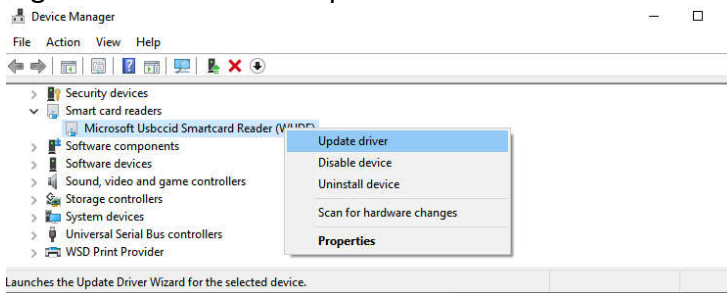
Device Manager

File Action View Help

Security devices
Smart card readers
Microsoft Usbccid Smartcard Reader (WUDF)
Software components
Software devices
Sound, video and game controllers
Storage controllers
System devices
Universal Serial Bus controllers
WSD Print Provider

Update driver
Disable device
Uninstall device
Scan for hardware changes
Properties

Launches the Update Driver Wizard for the selected device.